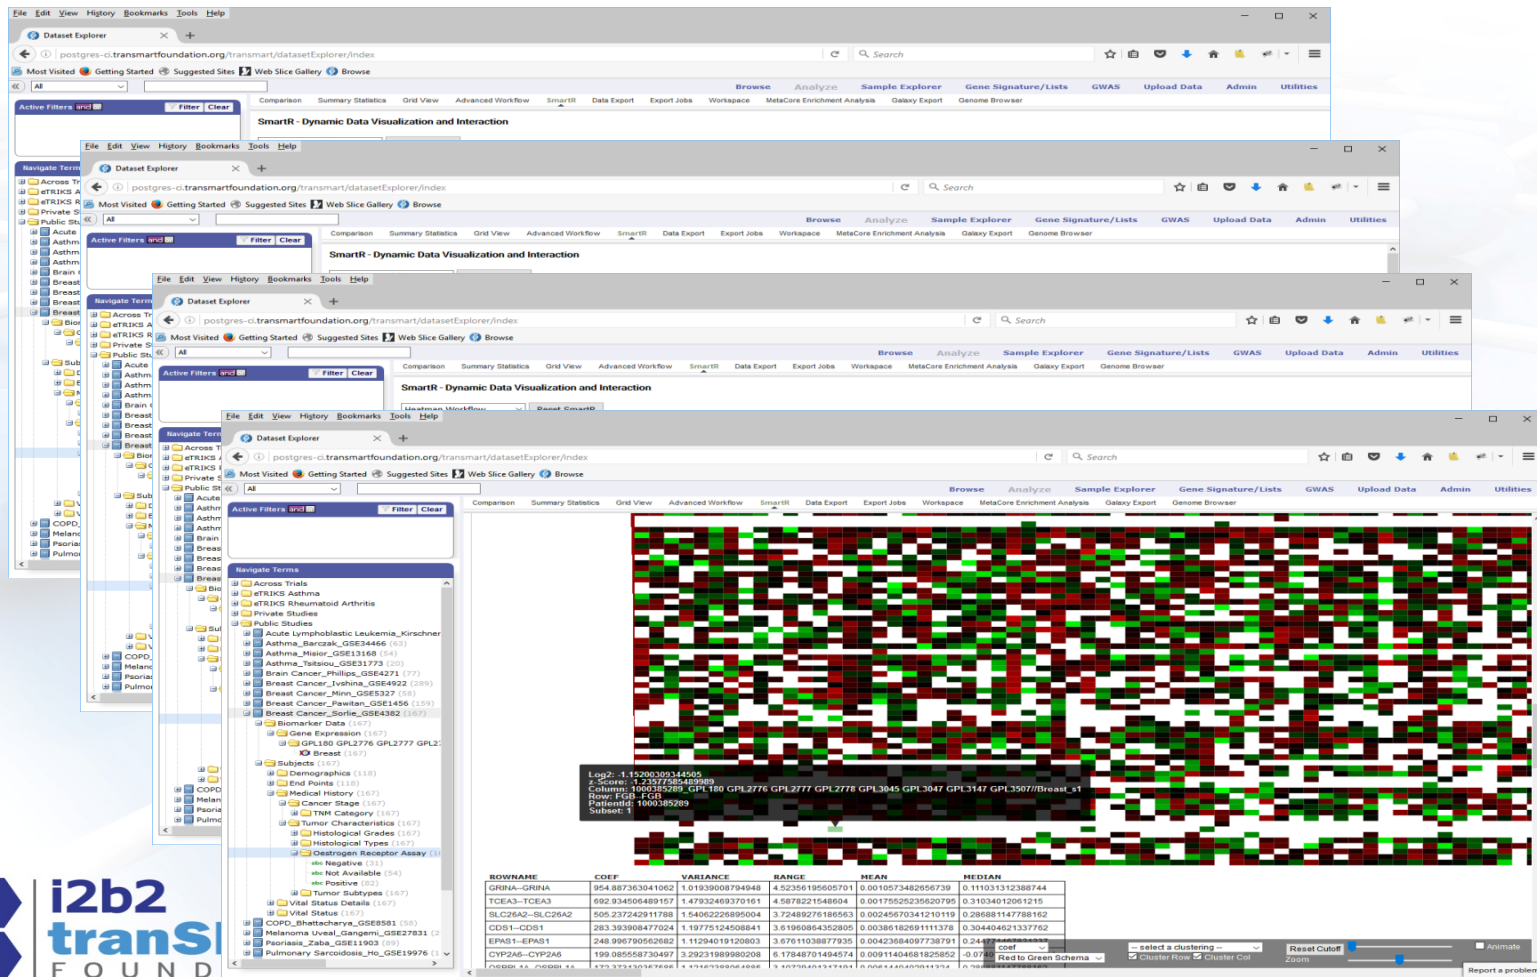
File Edit View History Bookmarks Tools Help

Dataset Explorer

postgres-ci.transmartfoundation.org/transmart/datasetExplorer/index

Search

Most Visited Getting Started Suggested Sites Web Slice Gallery Browse

All

Browse Analyze Sample Explorer Gene Signature/Lists GWAS Upload Data Admin Utilities

Comparison Summary Statistics Grid View Advanced Workflow SmartR Data Export Export Jobs Workspace MetaCore Enrichment Analysis Galaxy Export Genome Browser

Active Filters and Filter Clear

SmartR - Dynamic Data Visualization and Interaction

Heatmap Workflow Reset SmartR

Navigate Terms

Across Trials
eTRIKS Asthma
eTRIKS Rheumatoid Arthritis
Private Studies
Public Studies
Acute Lymphoblastic Leukemia_Kirschner
Asthma_Barczak_GSE34466 (63)
Asthma_Misior_GSE13168 (54)
Asthma_Tsitsiou_GSE31773 (20)
Brain Cancer_Phillips_GSE4271 (77)
Breast Cancer_Ivshina_GSE4922 (289)
Breast Cancer_Minn_GSE5327 (58)
Breast Cancer_Pawitan_GSE1456 (159)
Breast Cancer_Sorlie_GSE4382 (167)
Biomarker Data (167)
Gene Expression (167)
GPL180 GPL2776 GPL2777 GPL2
Breast (167)
Subjects (167)
Demographics (118)
End Points (118)
Medical History (167)
Cancer Stage (167)
TNM Category (167)
Tumor Characteristics (167)
Histological Grades (167)
Histological Types (167)
Oestrogen Receptor Assay (1
Negative (31)
Not Available (54)
Positive (82)
Tumor Subtypes (167)
Vital Status Details (167)
Vital Status (167)
COPD_Bhattacharya_GSE8581 (56)
Melanoma Uveal_Gangemi_GSE27831 (2
Psoriasis_Zaba_GSE11903 (89)
Pulmonary Sarcoidosis_Ho_GSE19976 (

Log2: -1.152003093344505
z-Score: -1.2357758548989
Column: 1000385289_GPL180 GPL2776 GPL2777 GPL2778 GPL3045 GPL3047 GPL3147 GPL3507//Breast_s1
Row: FGB--FGB
PatientId: 1000385289
Subset: 1

| ROWNAME | COEF | VARIANCE | RANGE | MEAN | MEDIAN |
|---|---|---|---|---|---|
| GRINA--GRINA | 954.887363041062 | 1.01939008794948 | 4.52356195605701 | 0.00105734826567​39 | 0.111031312388744 |
| TCEA3--TCEA3 | 692.934506489157 | 1.47932469370161 | 4.5878221548604 | 0.00175525325620795 | 0.31034012061215 |
| SLC26A2--SLC26A2 | 505.237242911788 | 1.54062226895004 | 3.72489276186563 | 0.00245670341210119 | 0.286881147788162 |
| CDS1--CDS1 | 283.393908477024 | 1.19775124508841 | 3.61960864352805 | 0.00386182691111378 | 0.304404621337762 |
| EPAS1--EPAS1 | 248.996790562682 | 1.11294019120803 | 3.67611038877935 | 0.00423684097738791 | 0.244 |
| CYP2A6--CYP2A6 | 199.085558730497 | 3.29231989980208 | 6.17848701494574 | 0.00911404681825852 | -0.0740 |

coef
Red to Green Schema
-- select a clustering --
Cluster Row Cluster Col
Reset Cutoff
Zoom
Animate
Report a problem

i2b2 tranS F O U N D